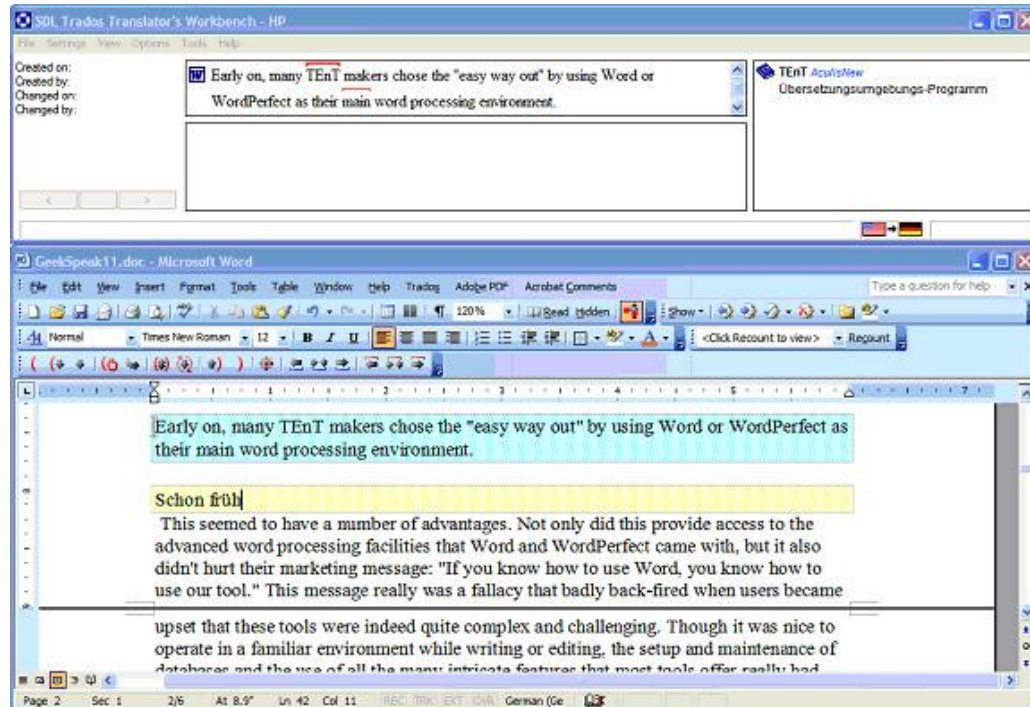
SDL Trados Translator's Workbench - HP

File Settings View Options Tools Help

Created on:
Created by:
Changed on:
Changed by:

Early on, many TEnT makers chose the "easy way out" by using Word or WordPerfect as their main word processing environment.

TEnT AcuIsNew
Übersetzungsumgebungs-Programm

GeekSpeak11.doc - Microsoft Word

File Edit View Insert Format Tools Table Window Help Trados Adobe PDF Acrobat Comments

Type a question for help

120% Read Hidden Show

Normal Times New Roman 12 B I U <Click Recount to view> Recount

Early on, many TEnT makers chose the "easy way out" by using Word or WordPerfect as their main word processing environment.

Schon früh

This seemed to have a number of advantages. Not only did this provide access to the advanced word processing facilities that Word and WordPerfect came with, but it also didn't hurt their marketing message: "If you know how to use Word, you know how to use our tool." This message really was a fallacy that badly back-fired when users became

upset that these tools were indeed quite complex and challenging. Though it was nice to operate in a familiar environment while writing or editing, the setup and maintenance of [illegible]

Page 2 Sec 1 2/6 At 8.9" Ln 42 Col 11 REC TRK EXT OVR German (Ge